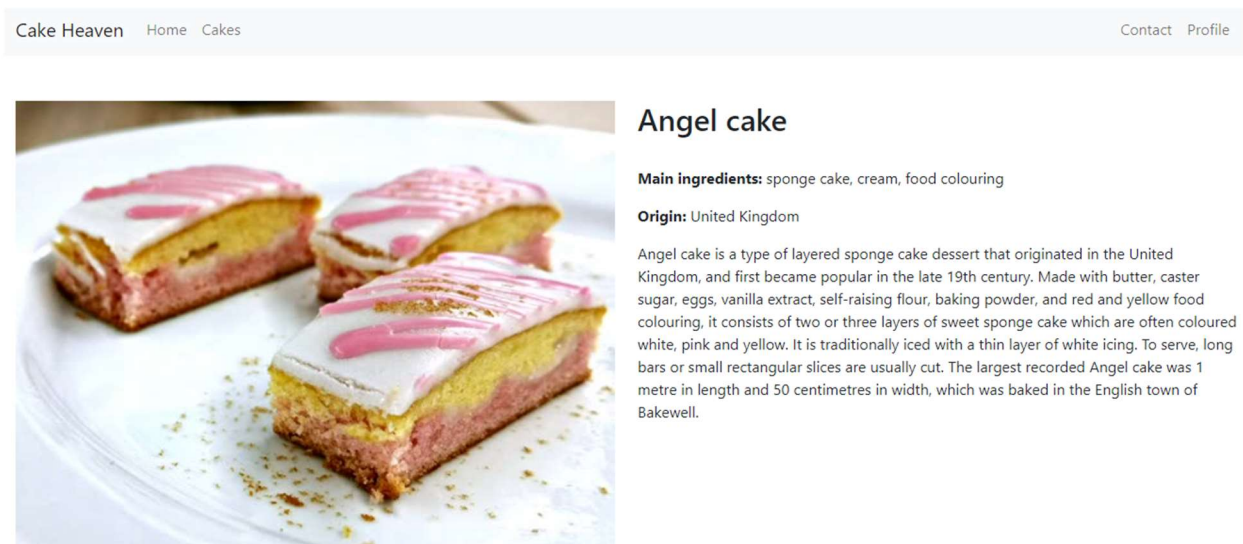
Cake Heaven Home Cakes Contact Profile

Angel cake

**Main ingredients:** sponge cake, cream, food colouring

**Origin:** United Kingdom

Angel cake is a type of layered sponge cake dessert that originated in the United Kingdom, and first became popular in the late 19th century. Made with butter, caster sugar, eggs, vanilla extract, self-raising flour, baking powder, and red and yellow food colouring, it consists of two or three layers of sweet sponge cake which are often coloured white, pink and yellow. It is traditionally iced with a thin layer of white icing. To serve, long bars or small rectangular slices are usually cut. The largest recorded Angel cake was 1 metre in length and 50 centimetres in width, which was baked in the English town of Bakewell.